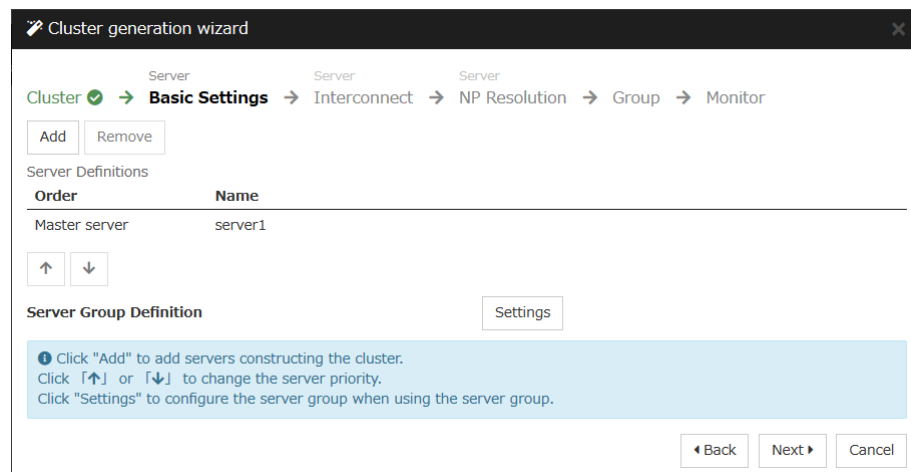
Cluster generation wizard

Cluster → Server Basic Settings → Server Interconnect → Server NP Resolution → Group → Monitor

Add Remove

Server Definitions

| Order | Name |
|---|---|
| Master server | server1 |

↑ ↓

Server Group Definition Settings

Click "Add" to add servers constructing the cluster.
Click 「↑」 or 「↓」 to change the server priority.
Click "Settings" to configure the server group when using the server group.

Back Next Cancel